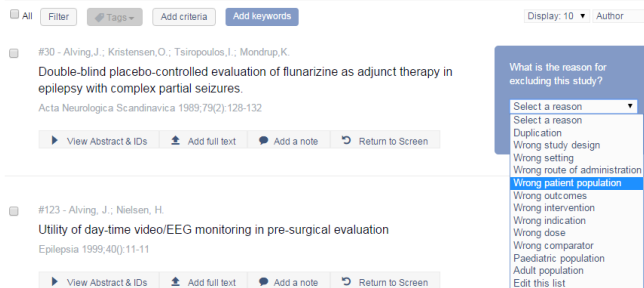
All Filter Tags Add criteria Add keywords Display: 10 Author

#30 - Alving,J.; Kristensen,O.; Tsiropoulos,I.; Mondrup,K.

Double-blind placebo-controlled evaluation of flunarizine as adjunct therapy in epilepsy with complex partial seizures.

Acta Neurologica Scandinavica 1989;79(2):128-132

View Abstract & IDs Add full text Add a note Return to Screen

What is the reason for excluding this study?

Select a reason
Select a reason
Duplication
Wrong study design
Wrong setting
Wrong route of administration
Wrong patient population
Wrong outcomes
Wrong intervention
Wrong indication
Wrong dose
Wrong comparator
Paediatric population
Adult population
Edit this list

#123 - Alving, J.; Nielsen, H.

Utility of day-time video/EEG monitoring in pre-surgical evaluation

Epilepsia 1999;40():11-11

View Abstract & IDs Add full text Add a note Return to Screen